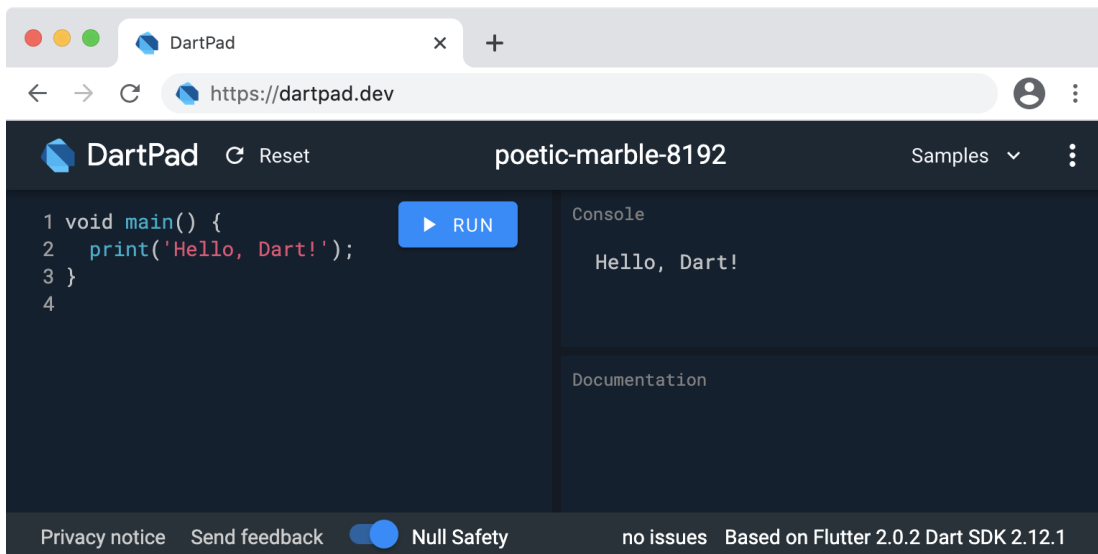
DartPad ×
+
https://dartpad.dev

DartPad Reset poetic-marble-8192 Samples

1 void main() {
2 print('Hello, Dart!');
3 }
4

RUN

Console

Hello, Dart!

Documentation

Privacy notice Send feedback Null Safety no issues Based on Flutter 2.0.2 Dart SDK 2.12.1